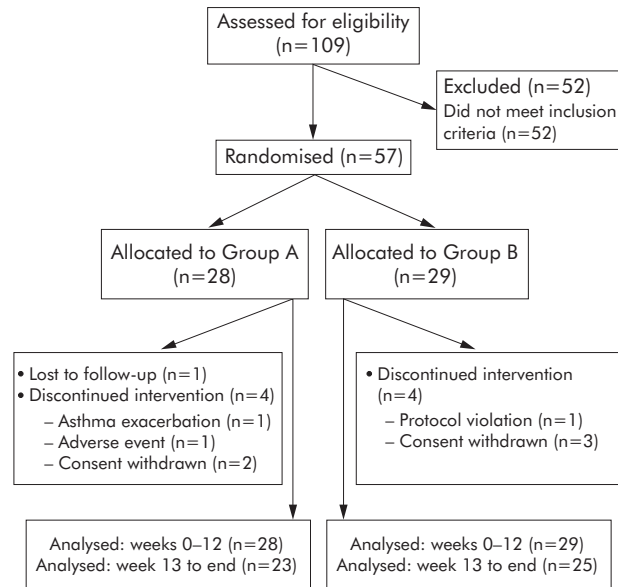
Assessed for eligibility (n=109)

Excluded (n=52)
Did not meet inclusion criteria (n=52)

Randomised (n=57)

Allocated to Group A (n=28)

Allocated to Group B (n=29)

• Lost to follow-up (n=1)
• Discontinued intervention (n=4)
– Asthma exacerbation (n=1)
– Adverse event (n=1)
– Consent withdrawn (n=2)

• Discontinued intervention (n=4)
– Protocol violation (n=1)
– Consent withdrawn (n=3)

Analysed: weeks 0–12 (n=28)
Analysed: week 13 to end (n=23)

Analysed: weeks 0–12 (n=29)
Analysed: week 13 to end (n=25)